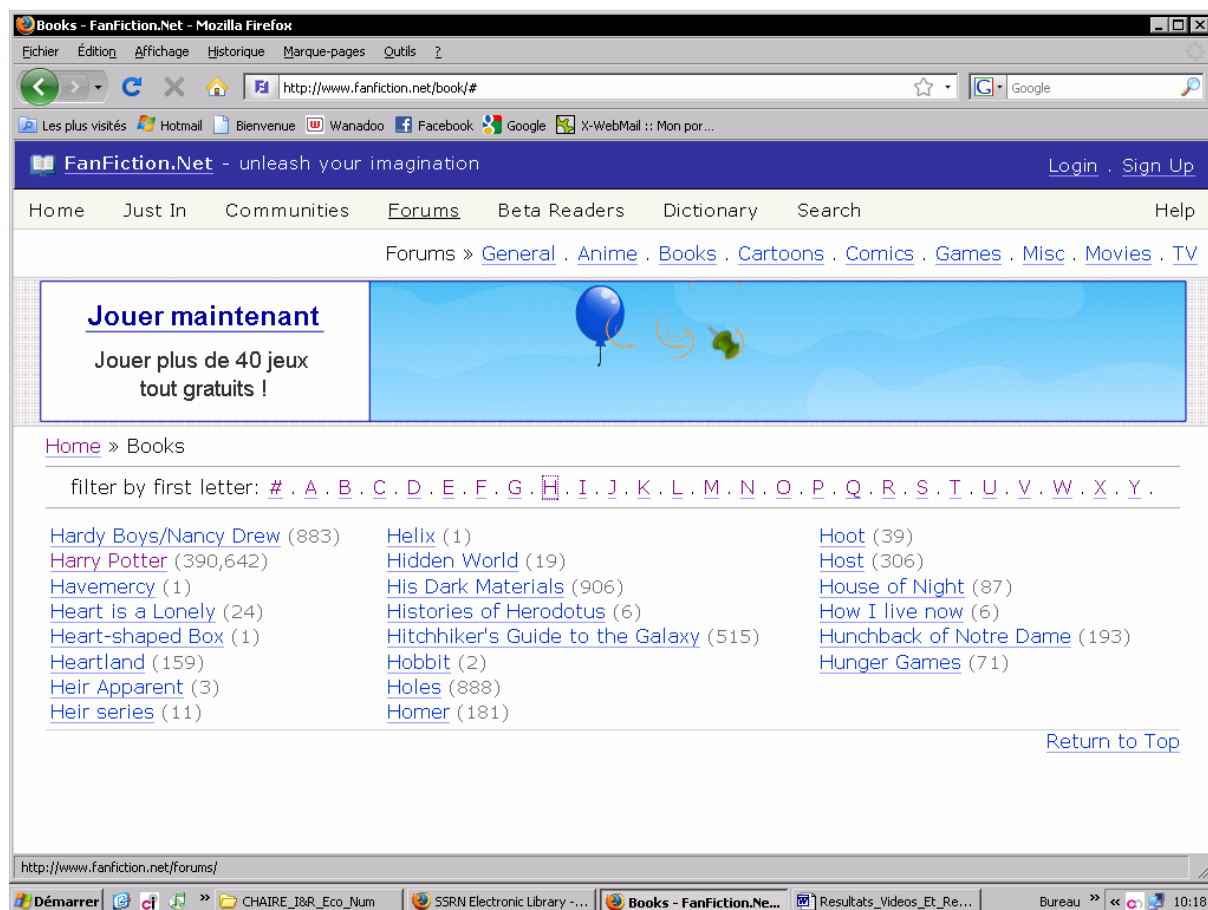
Books - FanFiction.Net - Mozilla Firefox

Fichier Édition Affichage Historique Marque-pages Outils ?

http://www.fanfiction.net/book/#

Google

Les plus visités Hotmail Bienvenue Wanadoo Facebook Google X-WebMail :: Mon por...

FanFiction.Net - unleash your imagination

Login . Sign Up

Home Just In Communities Forums Beta Readers Dictionary Search Help

Forums » General . Anime . Books . Cartoons . Comics . Games . Misc . Movies . TV

Jouer maintenant

Jouer plus de 40 jeux tout gratuits !

Home » Books

filter by first letter: # . A . B . C . D . E . F . G . H . I . J . K . L . M . N . O . P . Q . R . S . T . U . V . W . X . Y .

Hardy Boys/Nancy Drew (883)
Harry Potter (390,642)
Havemercy (1)
Heart is a Lonely (24)
Heart-shaped Box (1)
Heartland (159)
Heir Apparent (3)
Heir series (11)

Helix (1)
Hidden World (19)
His Dark Materials (906)
Histories of Herodotus (6)
Hitchhiker's Guide to the Galaxy (515)
Hobbit (2)
Holes (888)
Homer (181)

Hoot (39)
Host (306)
House of Night (87)
How I live now (6)
Hunchback of Notre Dame (193)
Hunger Games (71)

Return to Top

http://www.fanfiction.net/forums/

Démarrer CHAIRE_I&R_Eco_Num SSRN Electronic Library -... Books - FanFiction.Ne... Resultats_Videos_Et_Re... Bureau 10:18